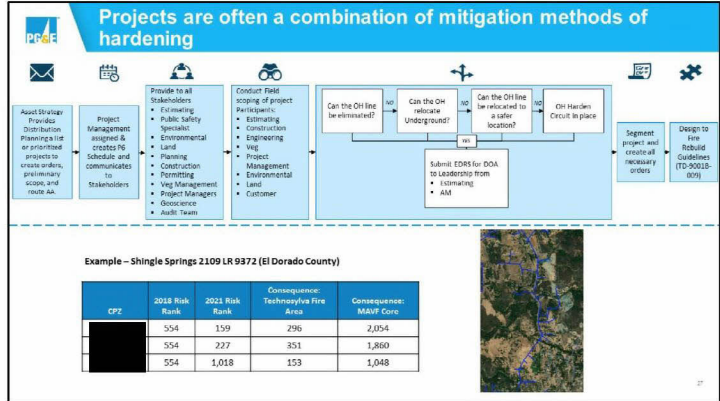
PG&E

Projects are often a combination of mitigation methods of hardening

Asset Strategy Provides Distribution Planning a list of prioritized projects to create orders, preliminary scope, and route AA

Project Management assigned & creates P6 Schedule and communicates to Stakeholders

Provide to all Stakeholders
- Estimating
- Public Safety Specialist
- Environmental
- Land
- Planning
- Construction
- Permitting
- Veg Management
- Project Managers
- Geoscience
- Audit Team

Conduct Field scoping of project Participants:
- Estimating
- Construction
- Engineering
- Veg
- Project Management
- Environmental
- Land
- Customer

Can the OH line be eliminated?

NO

Can the OH relocate Underground?

NO

Can the OH line be relocated to a safer location?

NO

OH Harden Circuit in place

YES

Submit EDRS for DOA to Leadership from
- Estimating
- AM

Segment project and create all necessary orders

Design to Fire Rebuild Guidelines (TD-90018-009)

Example – Shingle Springs 2109 LR 9372 (El Dorado County)

| CPZ | 2018 Risk Rank | 2021 Risk Rank | Consequence: Technosylva Fire Area | Consequence: MAVF Core |
|---|---|---|---|---|
| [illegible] | 554 | 159 | 296 | 2,054 |
| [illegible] | 554 | 227 | 351 | 1,860 |
| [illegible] | 554 | 1,018 | 153 | 1,048 |

27